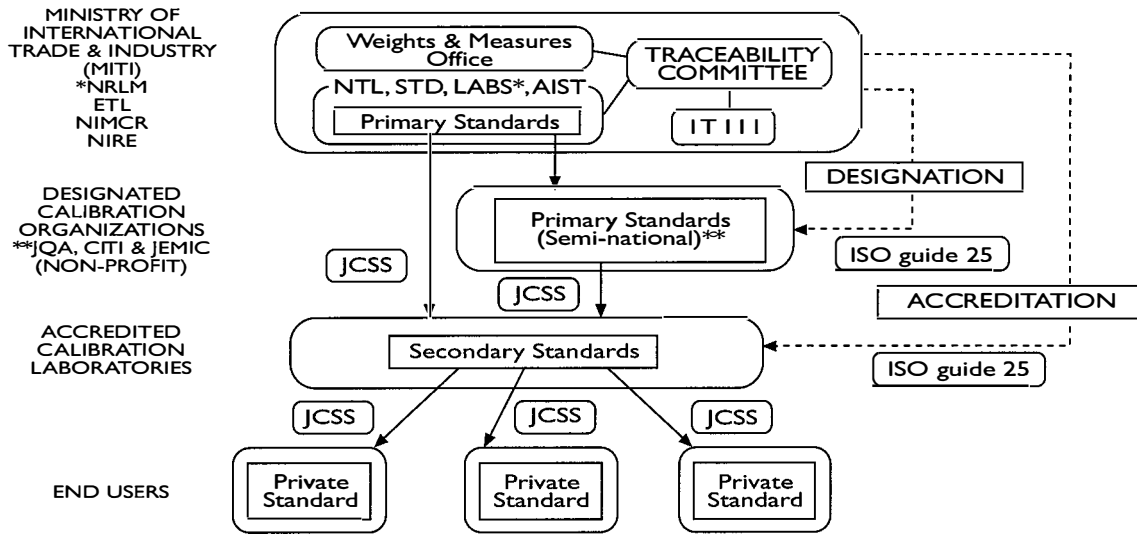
MINISTRY OF INTERNATIONAL TRADE & INDUSTRY (MITI) *NRLM ETL NIMCR NIRE

Weights & Measures Office

TRACEABILITY COMMITTEE

NTL, STD, LABS*, AIST

Primary Standards

IT I I I

DESIGNATED CALIBRATION ORGANIZATIONS **JQA, CITI & JEMIC (NON-PROFIT)

DESIGNATION

Primary Standards (Semi-national)**

JCSS

ISO guide 25

JCSS

ACCREDITATION

ACCREDITED CALIBRATION LABORATORIES

Secondary Standards

ISO guide 25

JCSS

JCSS

JCSS

END USERS

Private Standard

Private Standard

Private Standard